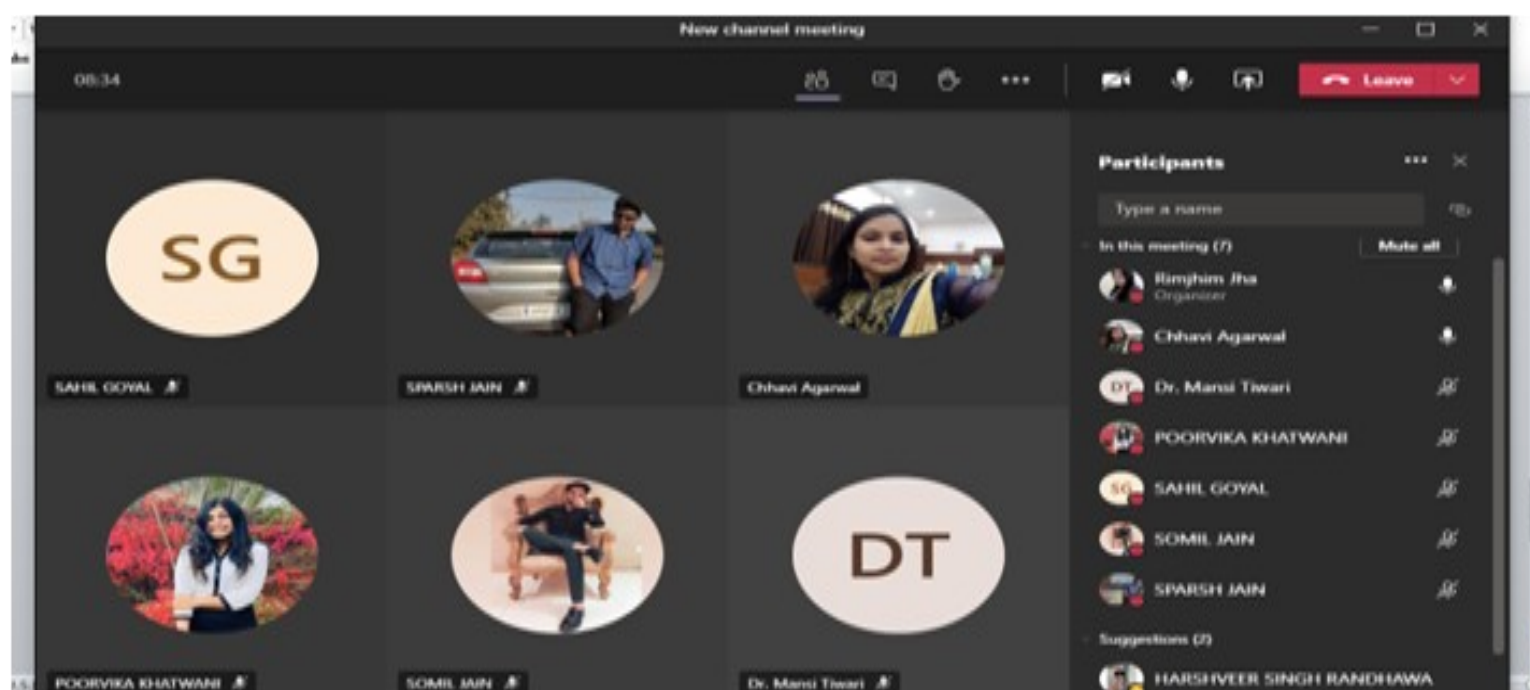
New channel meeting

08:34

Leave

SG

SAHIL GOYAL

SPARSH JAIN

Chhavi Agarwal

POORVIKA KHATWANI

SOMIL JAIN

DT

Dr. Mansi Tiwari

Participants

Type a name

In this meeting (7)

Mute all

Rimjhim Jha
Organizer

Chhavi Agarwal

DT Dr. Mansi Tiwari

POORVIKA KHATWANI

SG SAHIL GOYAL

SOMIL JAIN

SPARSH JAIN

Suggestions (2)

HARSHVEER SINGH RANDHAWA